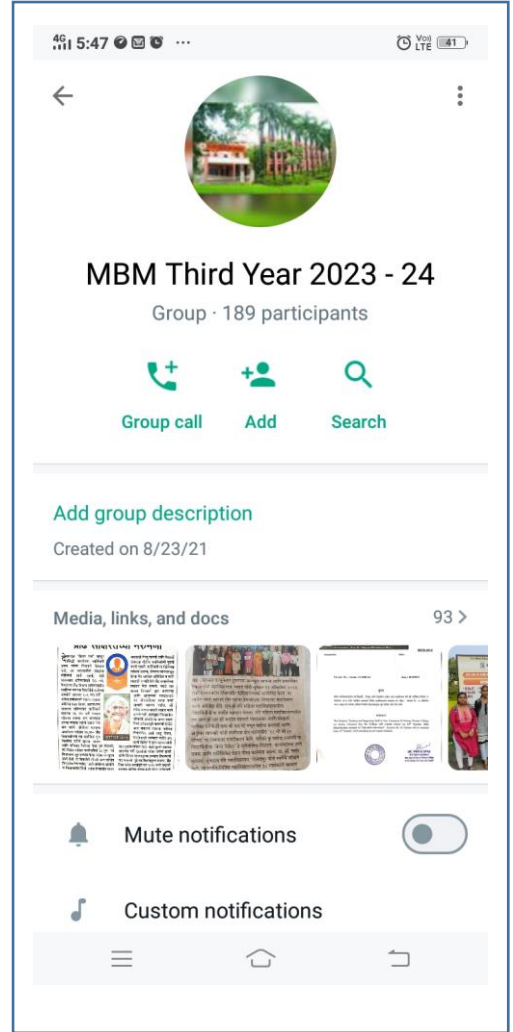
4G 5:47 ...

Vo) LTE 41

MBM Third Year 2023 - 24

Group · 189 participants

Group call

Add

Search

Add group description

Created on 8/23/21

Media, links, and docs

93 >

Mute notifications

Custom notifications